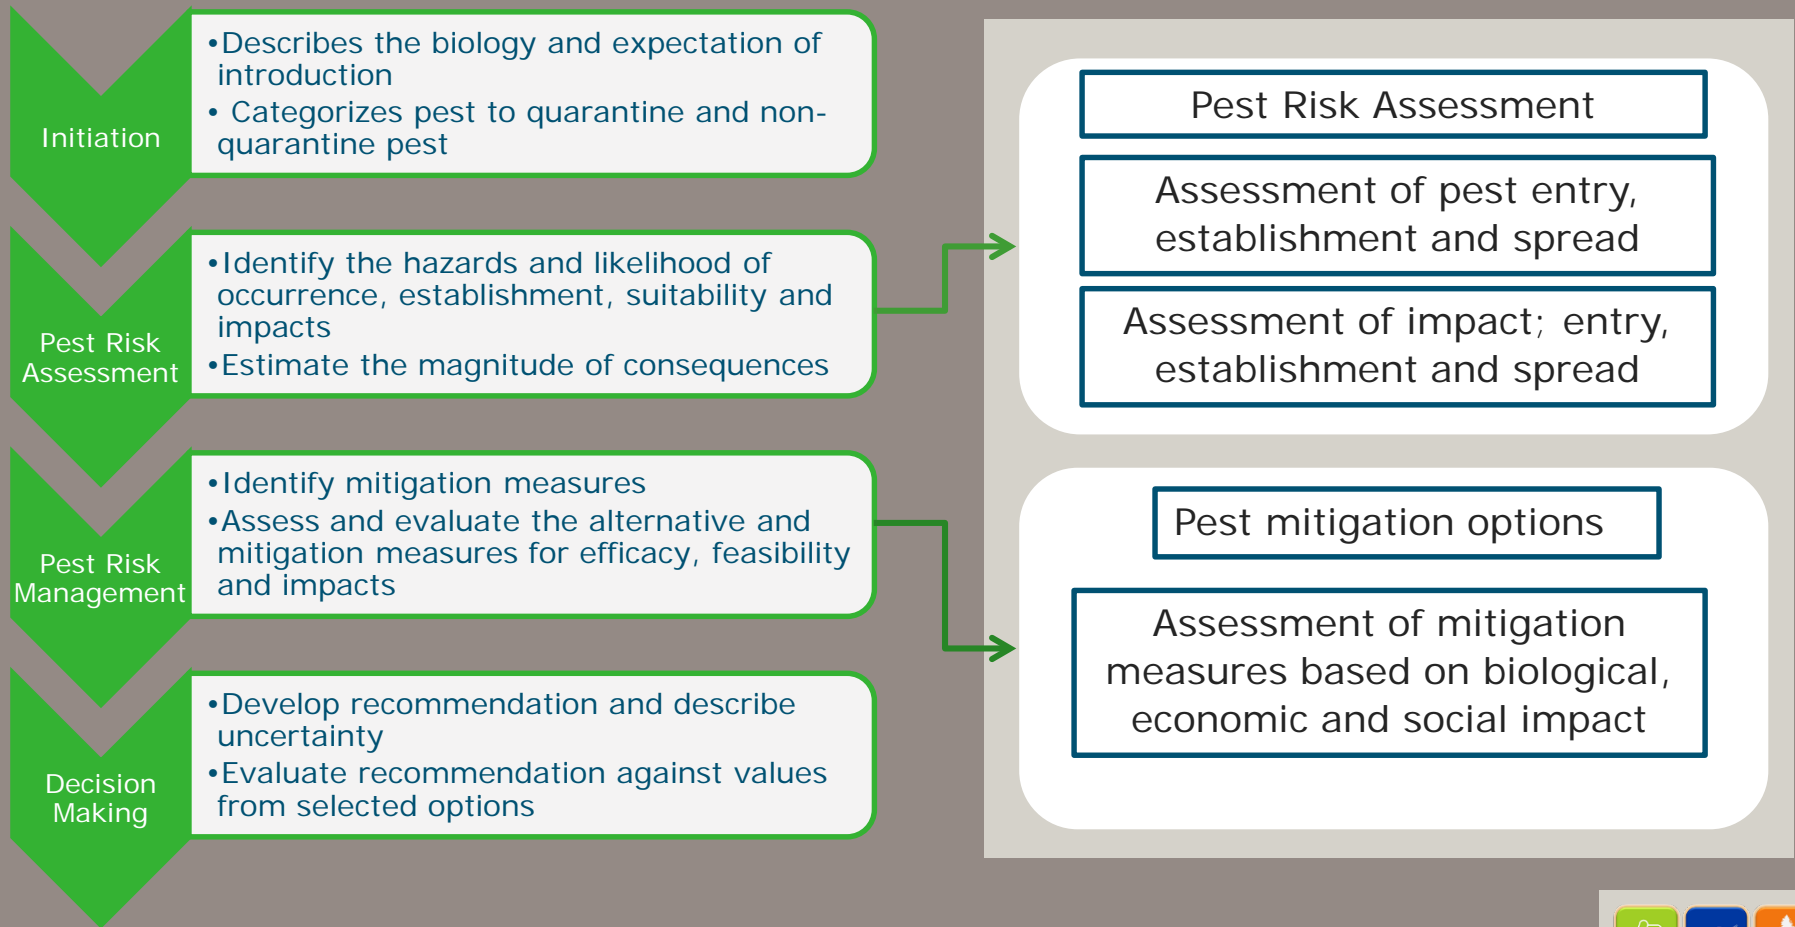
Initiation

•Describes the biology and expectation of introduction
• Categorizes pest to quarantine and non-quarantine pest

Pest Risk Assessment

•Identify the hazards and likelihood of occurrence, establishment, suitability and impacts
•Estimate the magnitude of consequences

Pest Risk Management

•Identify mitigation measures
•Assess and evaluate the alternative and mitigation measures for efficacy, feasibility and impacts

Decision Making

•Develop recommendation and describe uncertainty
•Evaluate recommendation against values from selected options

Pest Risk Assessment

Assessment of pest entry, establishment and spread

Assessment of impact; entry, establishment and spread

Pest mitigation options

Assessment of mitigation measures based on biological, economic and social impact